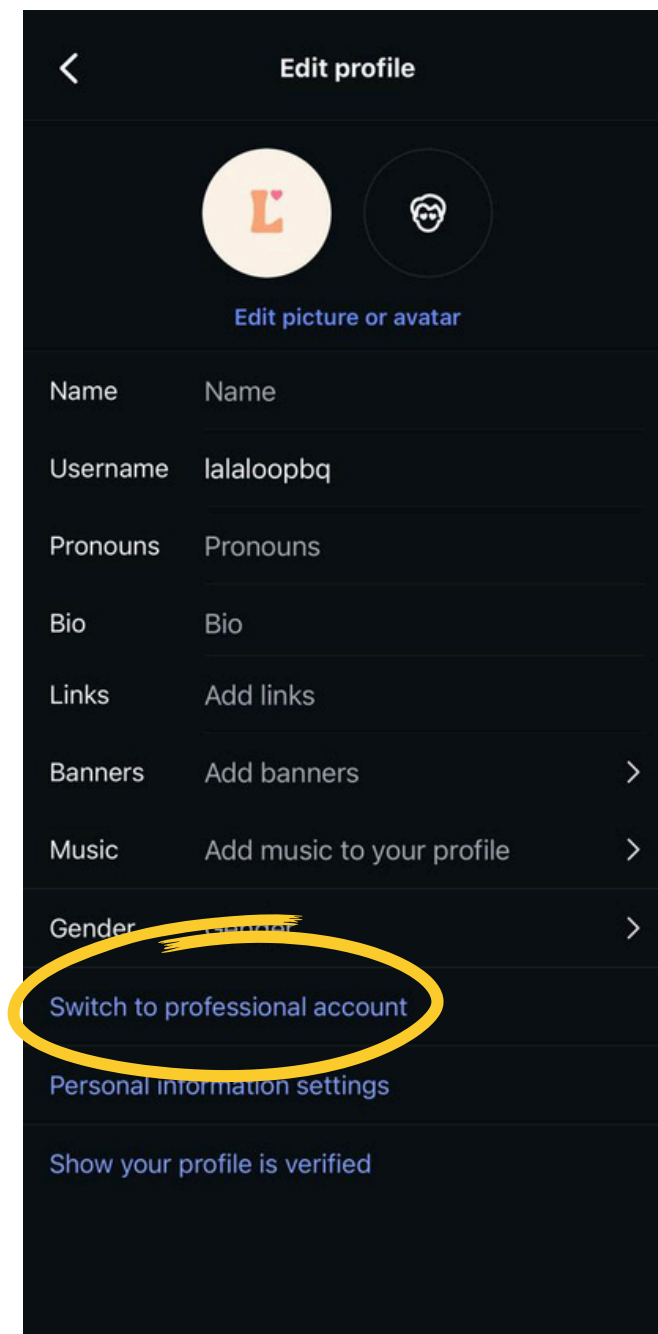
Edit profile

Edit picture or avatar

Name Name

Username lalaloopbq

Pronouns Pronouns

Bio Bio

Links Add links

Banners Add banners

Music Add music to your profile

Gender Gender

Switch to professional account

Personal information settings

Show your profile is verified